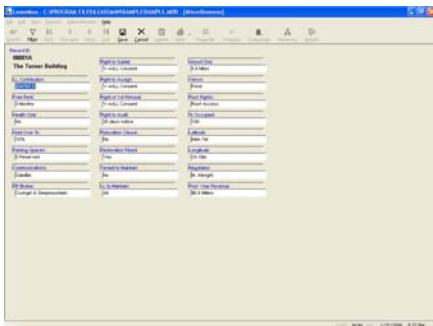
Record ID
00001A
The Tanner Building

| | | |
|---|---|---|
| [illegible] | Right to Sublet | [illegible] |
| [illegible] | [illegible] Consent | $4 Million |
| Free Rent | Right to Assign | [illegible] |
| 3 Months | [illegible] Consent | Retail |
| Health Club | Right of 1st Refusal | Roof Rights |
| No | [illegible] Consent | Roof Access |
| Rent Over % | Right to Audit | % Occupied |
| 10% | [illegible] | 100 |
| Parking Spaces | Relocation Clause | Latitude |
| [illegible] | No | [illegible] |
| Communications | Restoration Period | Longitude |
| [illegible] | Yes | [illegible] |
| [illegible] | Tenant to Maintain | Neighbors |
| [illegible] | No | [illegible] |
| | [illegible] | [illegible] |
| | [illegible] | $0.4 Million |